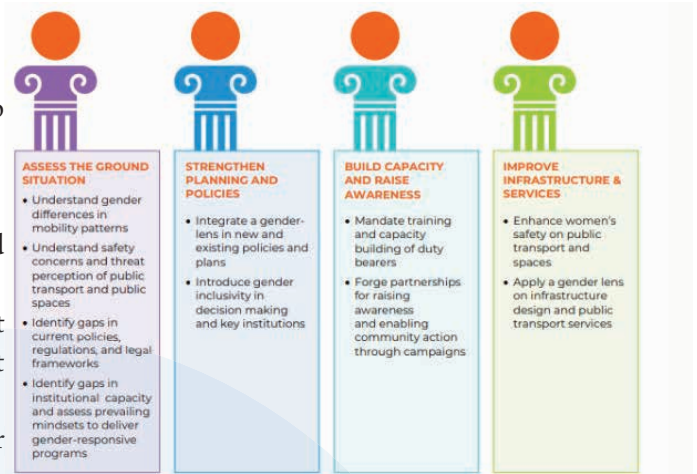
ASSESS THE GROUND SITUATION

- Understand gender differences in mobility patterns
- Understand safety concerns and threat perception of public transport and public spaces
- Identify gaps in current policies, regulations, and legal frameworks
- Identify gaps in institutional capacity and assess prevailing mindsets to deliver gender-responsive programs

STRENGTHEN PLANNING AND POLICIES

- Integrate a gender-lens in new and existing policies and plans
- Introduce gender inclusivity in decision making and key institutions

BUILD CAPACITY AND RAISE AWARENESS

- Mandate training and capacity building of duty bearers
- Forge partnerships for raising awareness and enabling community action through campaigns

IMPROVE INFRASTRUCTURE & SERVICES

- Enhance women's safety on public transport and spaces
- Apply a gender lens on infrastructure design and public transport services